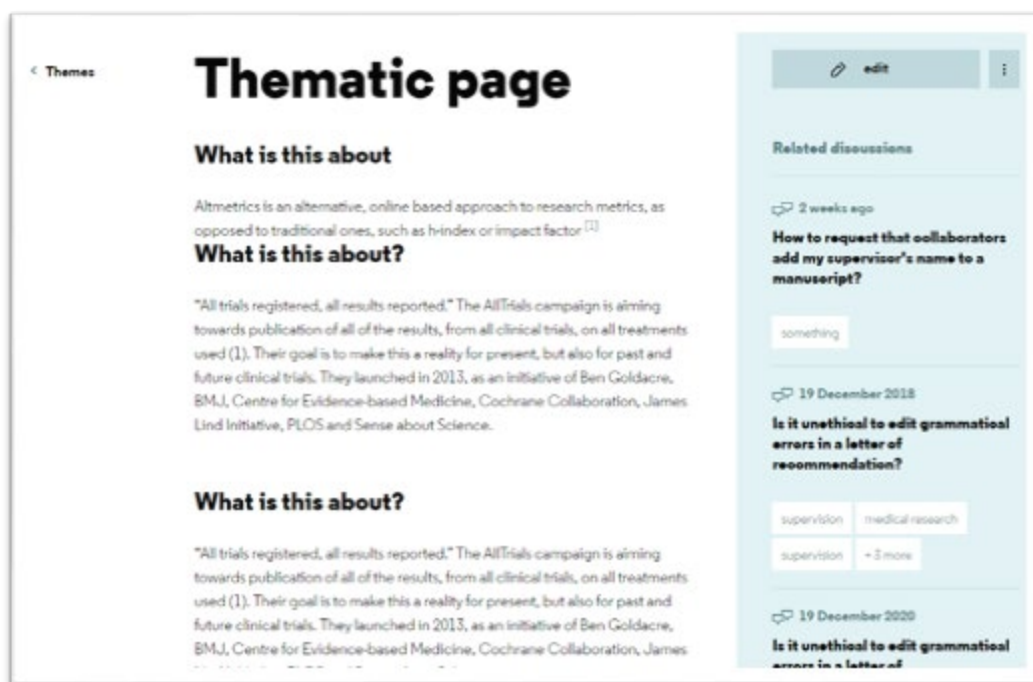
< Themes

Thematic page

What is this about

Altmetrics is an alternative, online based approach to research metrics, as opposed to traditional ones, such as h-index or impact factor [1]

What is this about?

"All trials registered, all results reported." The AllTrials campaign is aiming towards publication of all of the results, from all clinical trials, on all treatments used (1). Their goal is to make this a reality for present, but also for past and future clinical trials. They launched in 2013, as an initiative of Ben Goldacre, BMJ, Centre for Evidence-based Medicine, Cochrane Collaboration, James Lind Initiative, PLOS and Sense about Science.

What is this about?

"All trials registered, all results reported." The AllTrials campaign is aiming towards publication of all of the results, from all clinical trials, on all treatments used (1). Their goal is to make this a reality for present, but also for past and future clinical trials. They launched in 2013, as an initiative of Ben Goldacre, BMJ, Centre for Evidence-based Medicine, Cochrane Collaboration, James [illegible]

edit

⋮

Related discussions

2 weeks ago

How to request that collaborators add my supervisor's name to a manuscript?

something

19 December 2018

Is it unethical to edit grammatical errors in a letter of recommendation?

supervision

medical research

supervision

+3 more

19 December 2020

Is it unethical to edit grammatical errors in a letter of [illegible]